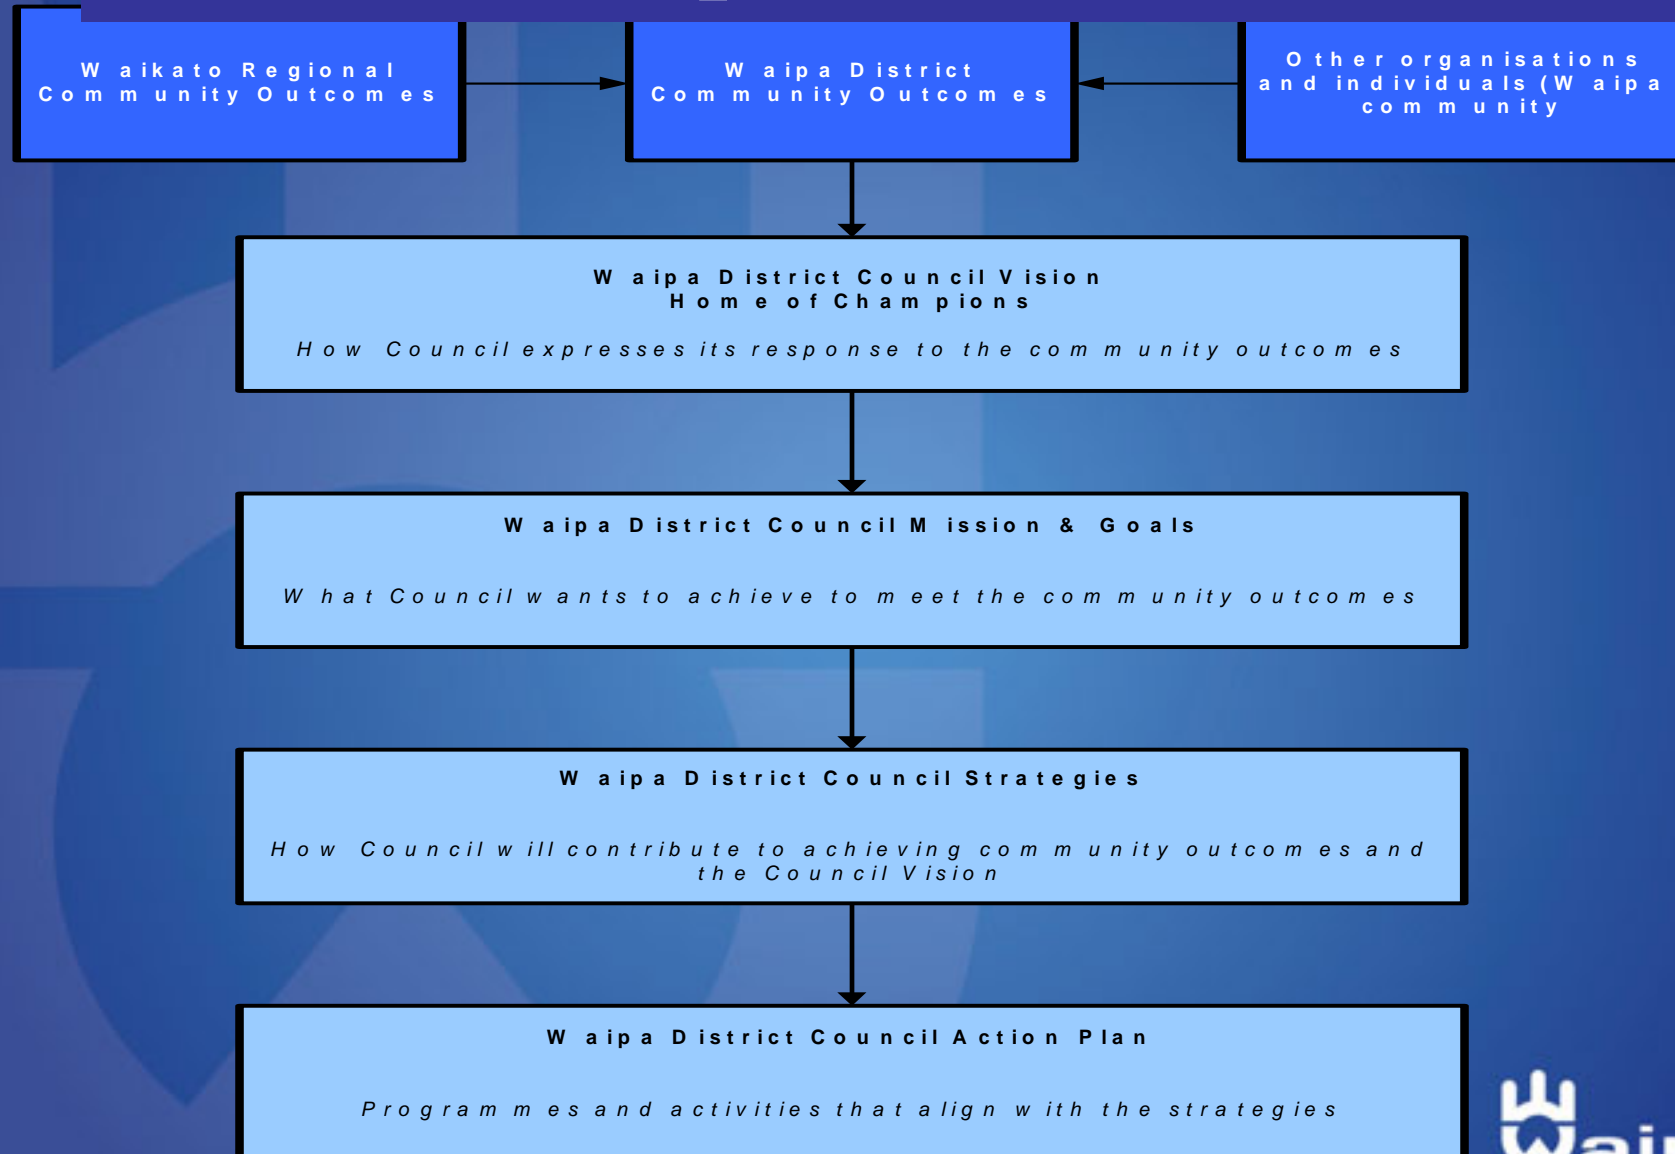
Waikato Regional Community Outcomes

Waipa District Community Outcomes

Other organisations and individuals (Waipa community

Waipa District Council Vision
Home of Champions

How Council expresses its response to the community outcomes

Waipa District Council Mission & Goals

What Council wants to achieve to meet the community outcomes

Waipa District Council Strategies

How Council will contribute to achieving community outcomes and the Council Vision

Waipa District Council Action Plan

Programmes and activities that align with the strategies

Wai